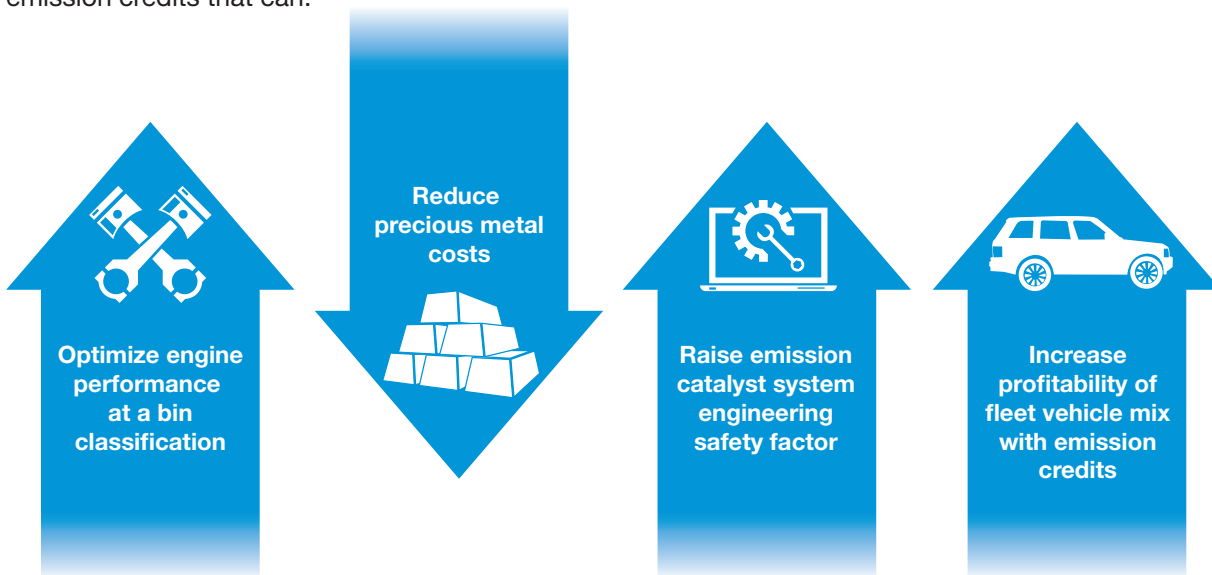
emission credits that can:

Optimize engine performance at a bin classification

Reduce precious metal costs

Raise emission catalyst system engineering safety factor

Increase profitability of fleet vehicle mix with emission credits